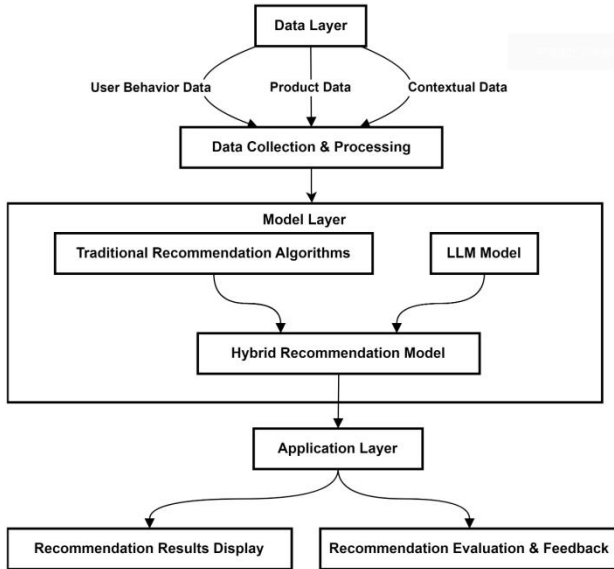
Data Layer

User Behavior Data

Product Data

Contextual Data

Data Collection & Processing

Model Layer

Traditional Recommendation Algorithms

LLM Model

Hybrid Recommendation Model

Application Layer

Recommendation Results Display

Recommendation Evaluation & Feedback